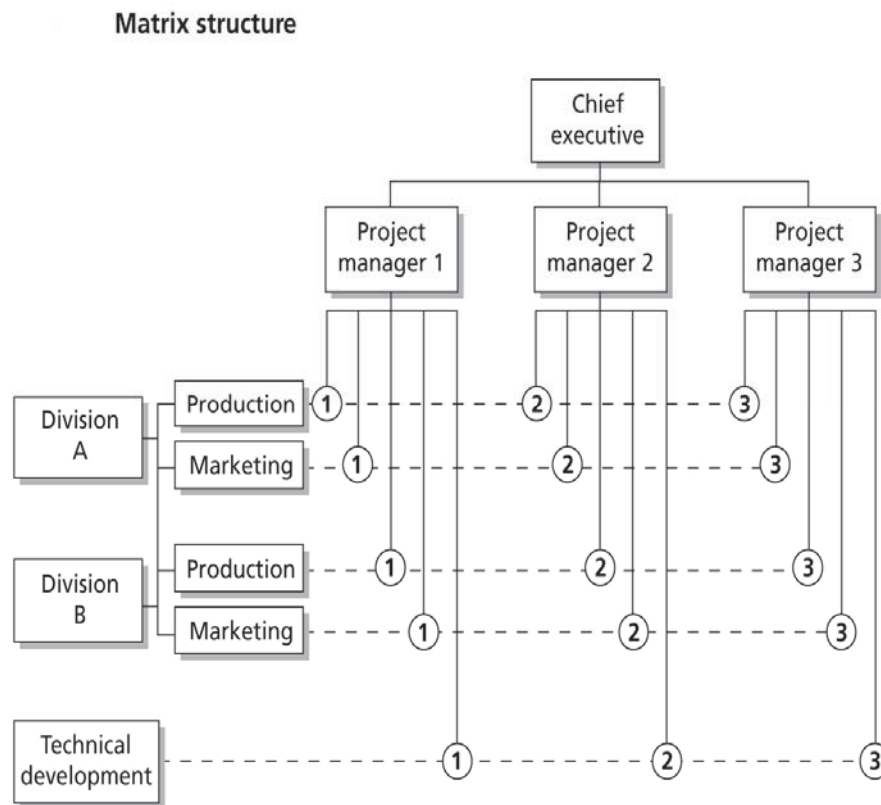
Matrix structure

Chief executive

Project manager 1

Project manager 2

Project manager 3

Division A

Production

1

2

3

Marketing

1

2

3

Division B

Production

1

2

3

Marketing

1

2

3

Technical development

1

2

3